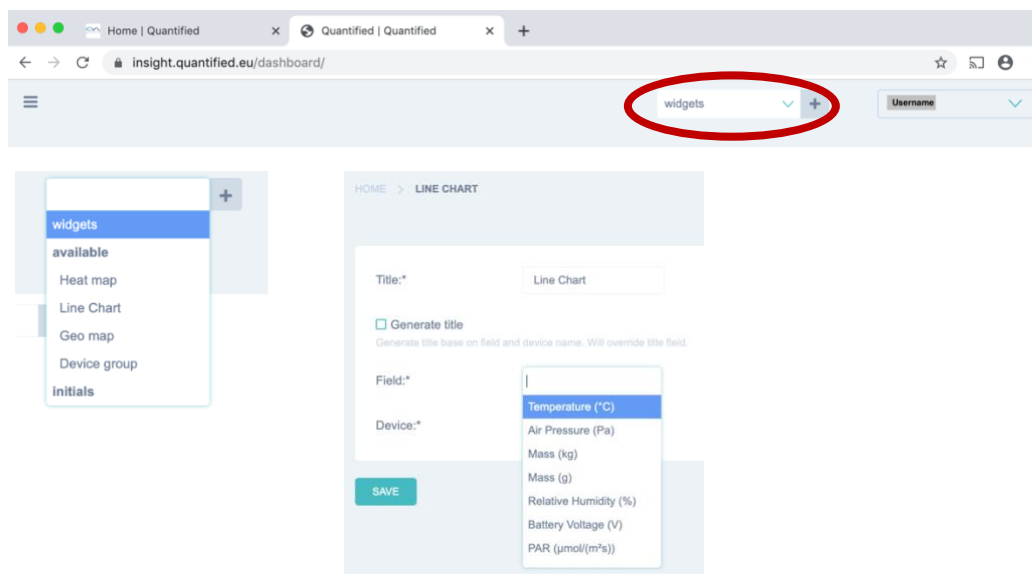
Home | Quantified ×
Quantified | Quantified ×
+
insight.quantified.eu/dashboard/

widgets
+
Username

+
widgets
available
Heat map
Line Chart
Geo map
Device group
initials

HOME > LINE CHART

Title:*
Line Chart

Generate title
Generate title base on field and device name. Will override title field.

Field:*
Temperature (°C)
Air Pressure (Pa)
Mass (kg)
Mass (g)
Relative Humidity (%)
Battery Voltage (V)
PAR (µmol/(m²s))

Device:*

SAVE